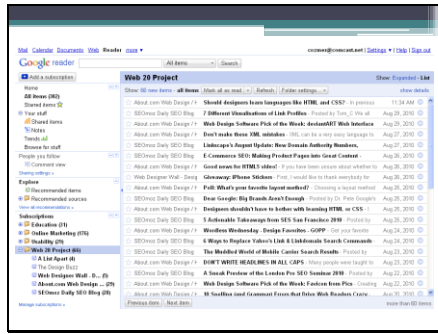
Mail Calendar Documents Web Reader more ▾

ccouse@comcast.net | Settings ▾ | Help | Sign out

Google reader

All items ▾ Search

+ Add a subscription

Home
All items (302)
Starred items ☆
Your stuff
Shared items
Notes
Trends
Browse for stuff
People you follow
Comment view
Sharing settings »
Explore
Recommended items
Recommended sources
View all recommendations »
Subscriptions
Education (31)
Online Marketing (176)
Usability (29)
Web 20 Project (66)
A List Apart (4)
The Design Buzz
Web Designer Wall - D... (5)
About.com Web Design ... (29)
SEOmoz Daily SEO Blog (29)
Manage subscriptions »

Web 20 Project

Show: Expanded - List

Show: 66 new items - all items Mark all as read ▾ Refresh Folder settings... ▾ show details

| | | |
|---|---|---|
| About.com Web Design | Should designers learn languages like HTML and CSS? - In previous | 11:34 AM |
| SEOmoz Daily SEO Blog | 7 Different Visualizations of Link Profiles - Posted by Tom_C We all | Aug 26, 2010 |
| Web Designer Wall - Desig | Web Design Software Pick of the Week: deviantART Web Interface | Aug 26, 2010 |
| About.com Web Design | Don't make those XML mistakes - XML can be a very easy language to | Aug 26, 2010 |
| SEOmoz Daily SEO Blog | Linkscape's August Update: New Domain Authority Numbers, | Aug 26, 2010 |
| About.com Web Design | E-Commerce SEO: Making Product Pages into Great Content - | Aug 26, 2010 |
| About.com Web Design | Good news for HTML5 video! - If you have been unsure whether to | Aug 26, 2010 |
| Web Designer Wall - Desig | Giveaway: iPhone Stickers - First, I would like to thank everybody for | Aug 25, 2010 |
| About.com Web Design | Poll: What's your favorite layout method? - Choosing a layout method | Aug 25, 2010 |
| About.com Web Design | Dear Google: Big Brands Aren't Enough - Posted by Dr. Pete Google's | Aug 25, 2010 |
| About.com Web Design | Designers shouldn't have to bother with learning HTML - This is the | Aug 25, 2010 |
| SEOmoz Daily SEO Blog | 5 Actionable Takeaways from SES San Francisco 2010 - Posted by | Aug 25, 2010 |
| About.com Web Design | Wordless Wednesday - Design Favorites - GOPP - Get your favorite | Aug 25, 2010 |
| About.com Web Design | 6 Ways to Replace Yahoo's Link & Linkdomain Search Commands | Aug 24, 2010 |
| SEOmoz Daily SEO Blog | The Modified World of Mobile Carrier Search Results - Posted by | Aug 24, 2010 |
| SEOmoz Daily SEO Blog | DON'T WRITE HEADLINES IN ALL CAPS - Many people were taught to | Aug 24, 2010 |
| About.com Web Design | A Sneak Preview of the London Pro SEO Seminar 2010 - Posted by | Aug 24, 2010 |
| About.com Web Design | Web Design Software Pick of the Week: Favicon from Pics - Creating | Aug 22, 2010 |
| SEOmoz Daily SEO Blog | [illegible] | Aug 20, 2010 |

Previous item Next item

more than 60 items